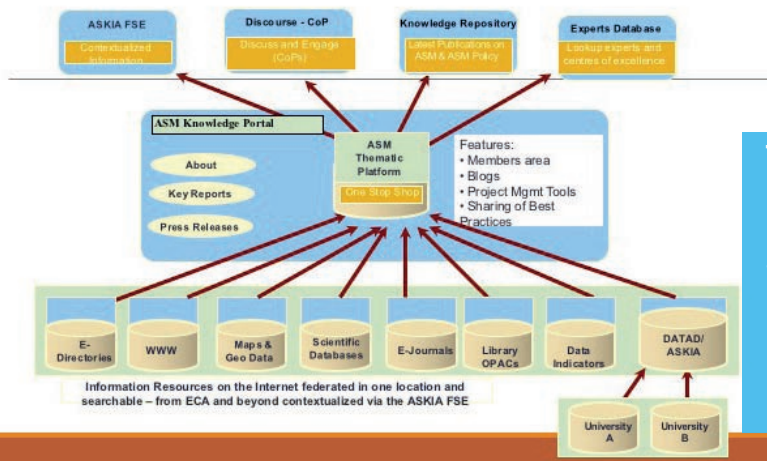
ASKIA FSE
Contextualized Information

Discourse - CoP
Discuss and Engage (CoPs)

Knowledge Repository
Latest Publications on ASM & ASM Policy

Experts Database
Lookup experts and centres of excellence

ASM Knowledge Portal

About

Key Reports

Press Releases

ASM Thematic Platform
One Stop Shop

Features:
• Members area
• Blogs
• Project Mgmt Tools
• Sharing of Best Practices

E-Directories

WWW

Maps & Geo Data

Scientific Databases

E-Journals

Library OPACs

Data Indicators

DATAD/ ASKIA

Information Resources on the Internet federated in one location and searchable – from ECA and beyond contextualized via the ASKIA FSE

University A

University B